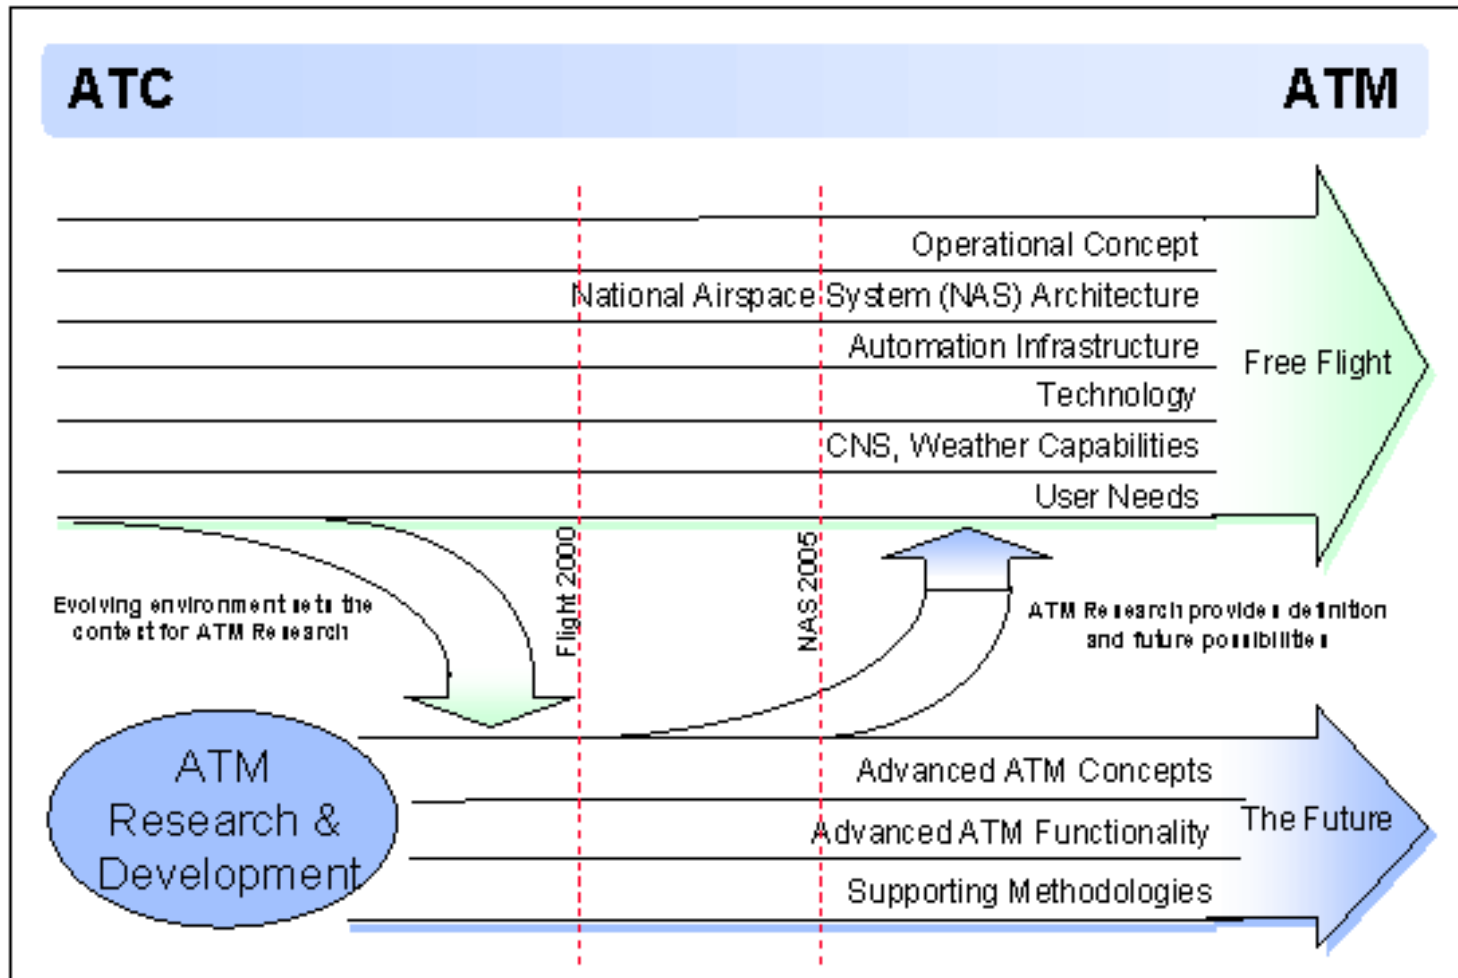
ATC

ATM

Operational Concept

National Airspace System (NAS) Architecture

Automation Infrastructure

Technology

CNS, Weather Capabilities

User Needs

Free Flight

Flight 2000

NAS 2005

Evolving environment sets the context for ATM Research

ATM Research provides definition and future possibilities

ATM Research & Development

Advanced ATM Concepts

Advanced ATM Functionality

Supporting Methodologies

The Future